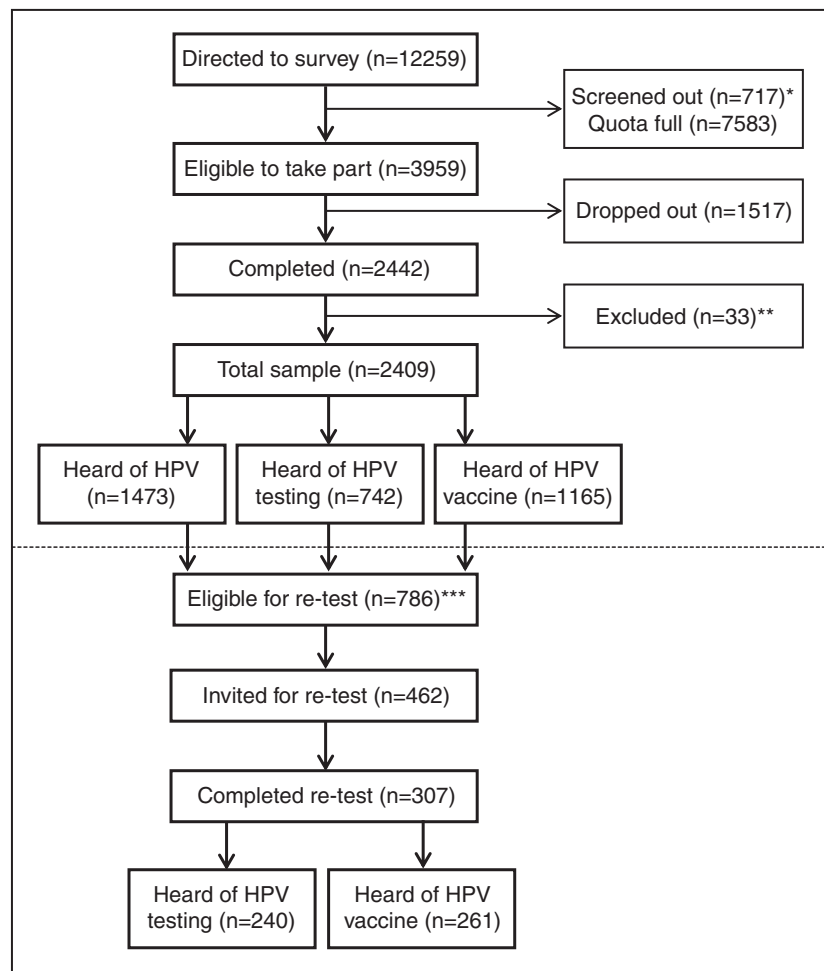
Directed to survey (n=12259)

Screened out (n=717)*
Quota full (n=7583)

Eligible to take part (n=3959)

Dropped out (n=1517)

Completed (n=2442)

Excluded (n=33)**

Total sample (n=2409)

Heard of HPV (n=1473)

Heard of HPV testing (n=742)

Heard of HPV vaccine (n=1165)

Eligible for re-test (n=786)***

Invited for re-test (n=462)

Completed re-test (n=307)

Heard of HPV testing (n=240)

Heard of HPV vaccine (n=261)